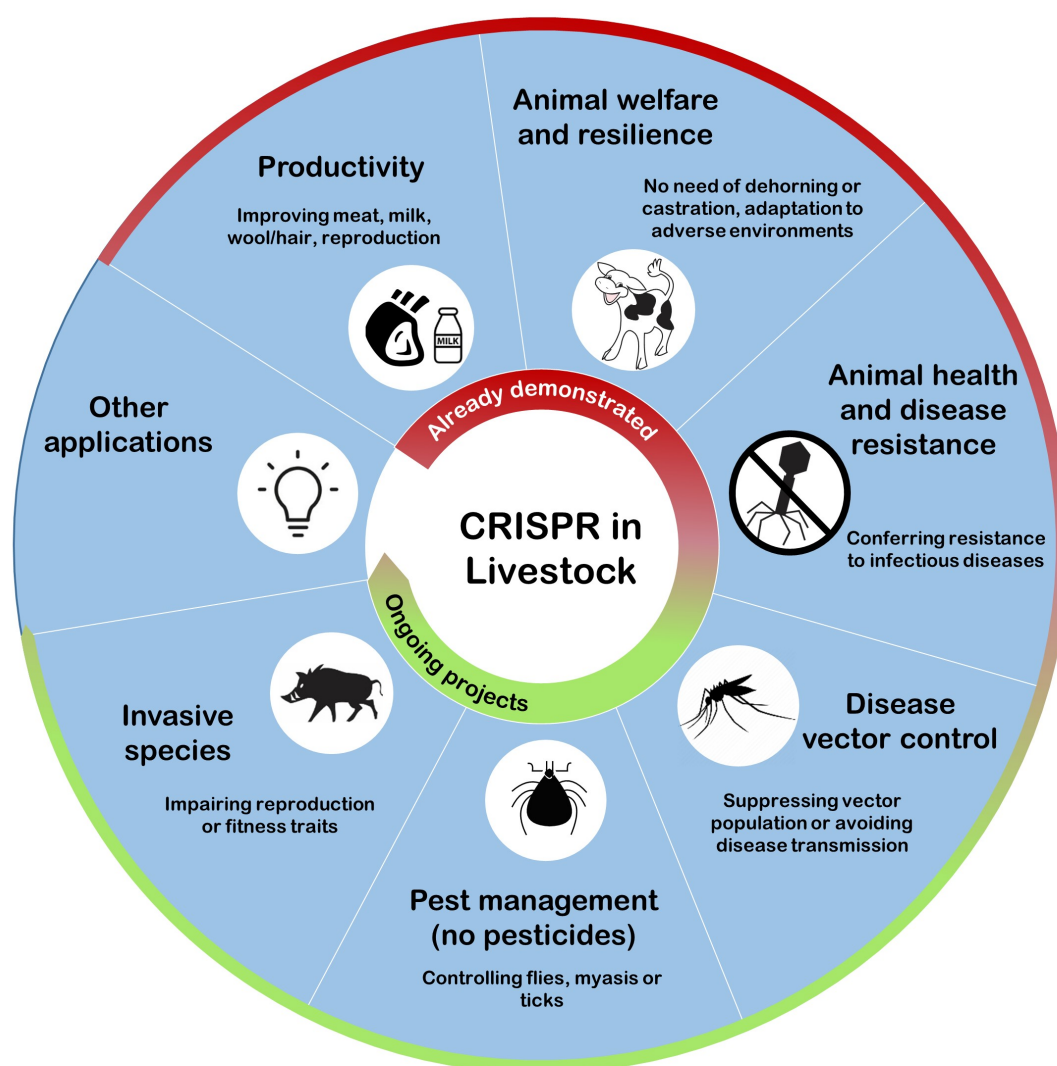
Productivity

Improving meat, milk, wool/hair, reproduction

MILK

Animal welfare and resilience

No need of dehorning or castration, adaptation to adverse environments

Animal health and disease resistance

Conferring resistance to infectious diseases

Disease vector control

Suppressing vector population or avoiding disease transmission

Pest management (no pesticides)

Controlling flies, myasis or ticks

Invasive species

Impairing reproduction or fitness traits

Other applications

Already demonstrated

CRISPR in Livestock

Ongoing projects